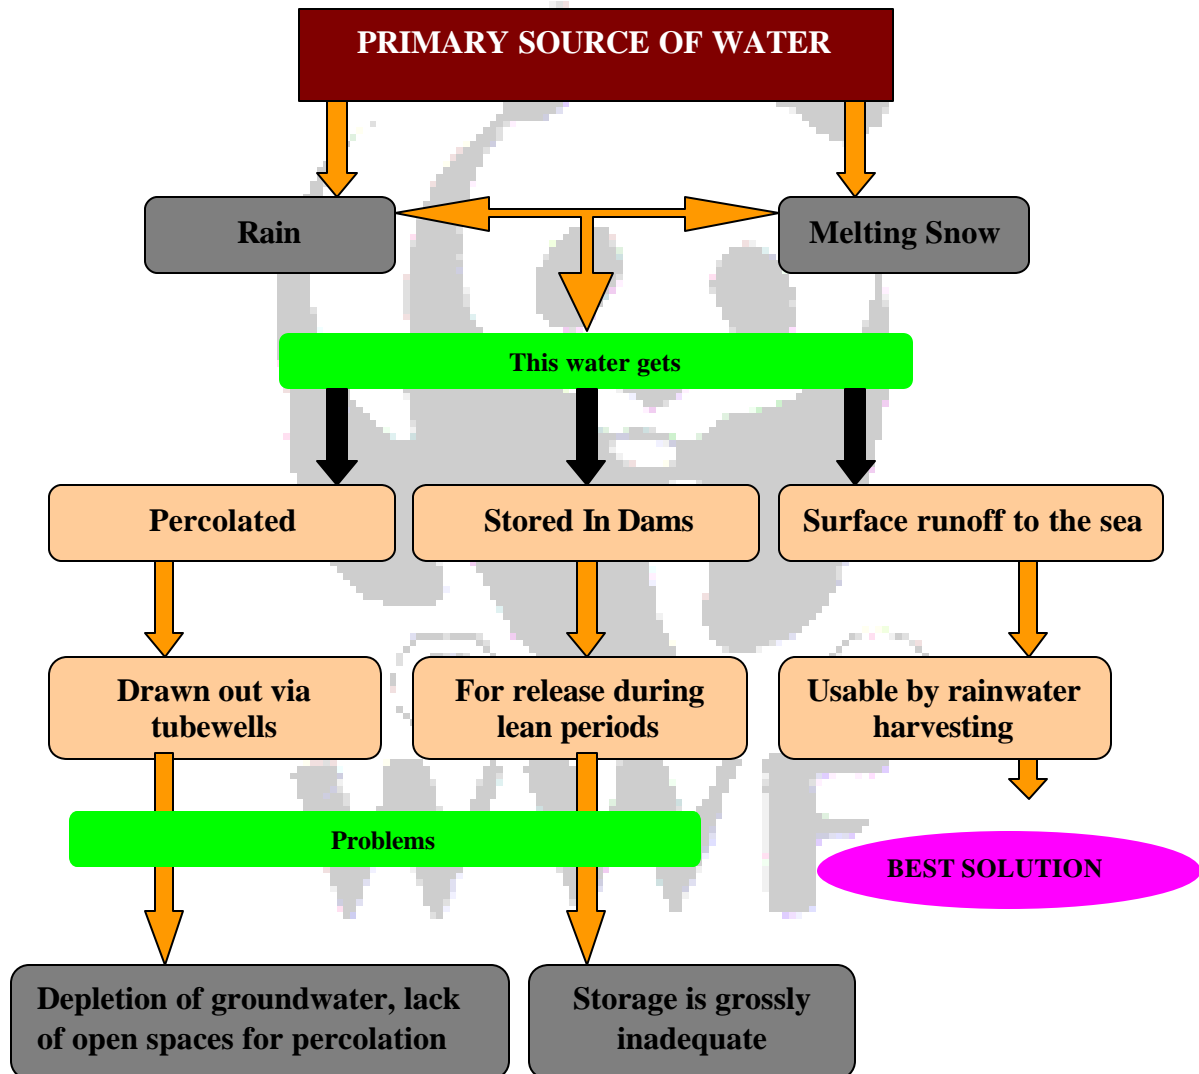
PRIMARY SOURCE OF WATER

Rain

Melting Snow

This water gets

Percolated

Stored In Dams

Surface runoff to the sea

Drawn out via tubewells

For release during lean periods

Usable by rainwater harvesting

Problems

BEST SOLUTION

Depletion of groundwater, lack of open spaces for percolation

Storage is grossly inadequate